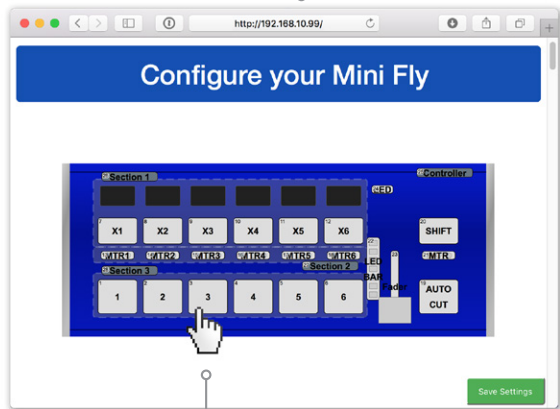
http://192.168.10.99/

Configure your Mini Fly

Section 1

Controller

LED

X1
X2
X3
X4
X5
X6

SHIFT

MTR1
MTR2
MTR3
MTR4
MTR5
MTR6

MTR

Section 3

Section 2

LED
BAR

Fader

1
2
3
4
5
6

AUTO
CUT

Save Settings